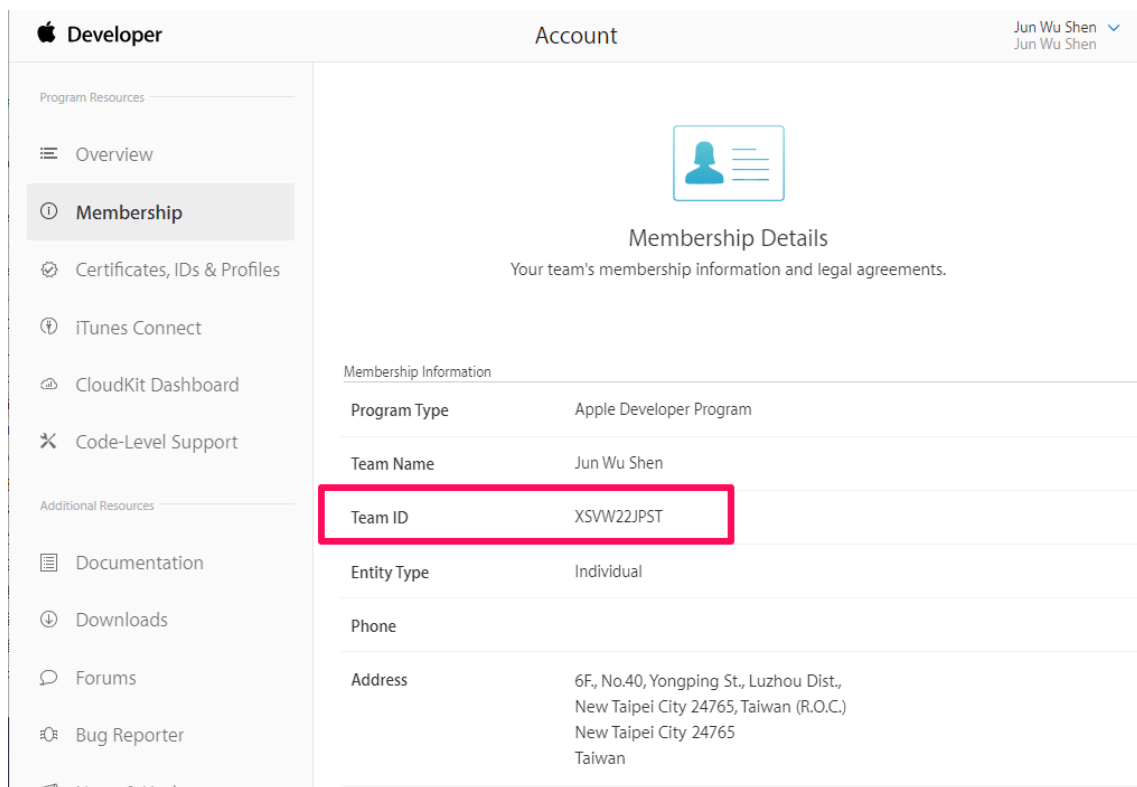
Developer

Account

Jun Wu Shen
Jun Wu Shen

Program Resources

Overview

Membership

Certificates, IDs & Profiles

iTunes Connect

CloudKit Dashboard

Code-Level Support

Additional Resources

Documentation

Downloads

Forums

Bug Reporter

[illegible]

Membership Details

Your team's membership information and legal agreements.

Membership Information

| | |
|---|---|
| Program Type | Apple Developer Program |
| Team Name | Jun Wu Shen |
| Team ID | XSVW22JPST |
| Entity Type | Individual |
| Phone | |
| Address | 6F., No.40, Yongping St., Luzhou Dist., New Taipei City 24765, Taiwan (R.O.C.) New Taipei City 24765 Taiwan |